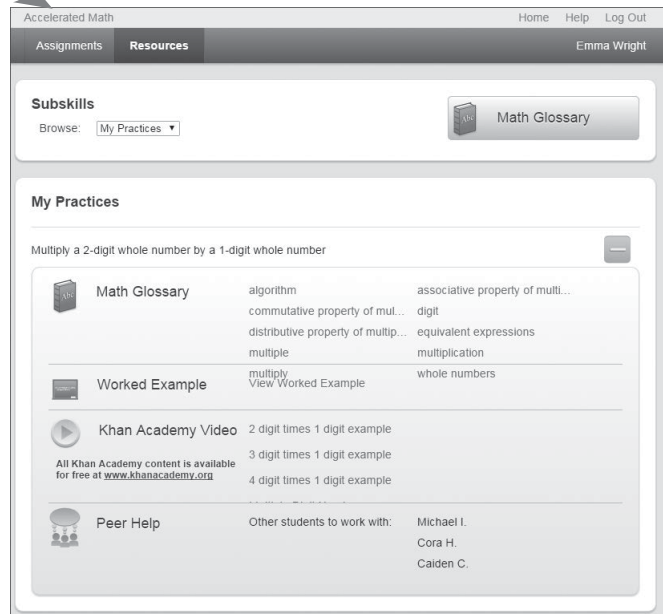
Accelerated Math

Home Help Log Out

Assignments Resources

Emma Wright

Subskills

Browse: My Practices ▾

Math Glossary

My Practices

Multiply a 2-digit whole number by a 1-digit whole number

Math Glossary

algorithm

associative property of multi...

commutative property of mul...

digit

distributive property of multip...

equivalent expressions

multiple

multiplication

multiply

whole numbers

Worked Example

View Worked Example

Khan Academy Video

2 digit times 1 digit example

3 digit times 1 digit example

4 digit times 1 digit example

All Khan Academy content is available for free at www.khanacademy.org

Peer Help

Other students to work with:

Michael I.

Cora H.

Caiden C.